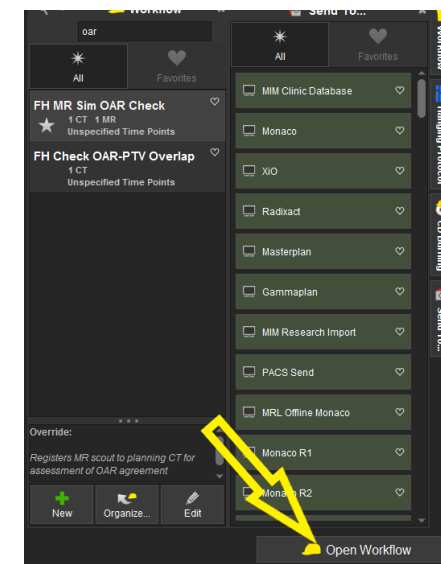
Workflow
oar
All
Favorites
FH MR Sim OAR Check
1 CT 1 MR
Unspecified Time Points
FH Check OAR-PTV Overlap
1 CT
Unspecified Time Points
Override:
Registers MR scout to planning CT for assessment of OAR agreement
New
Organize...
Edit
Send To...
All
Favorites
MIM Clinic Database
Monaco
XIO
Radixact
Masterplan
Gammaplan
MIM Research Import
PACS Send
MRL Offline Monaco
Monaco R1
Monaco R2
Open Workflow
Workflow
Navigator Protocol
Send To...